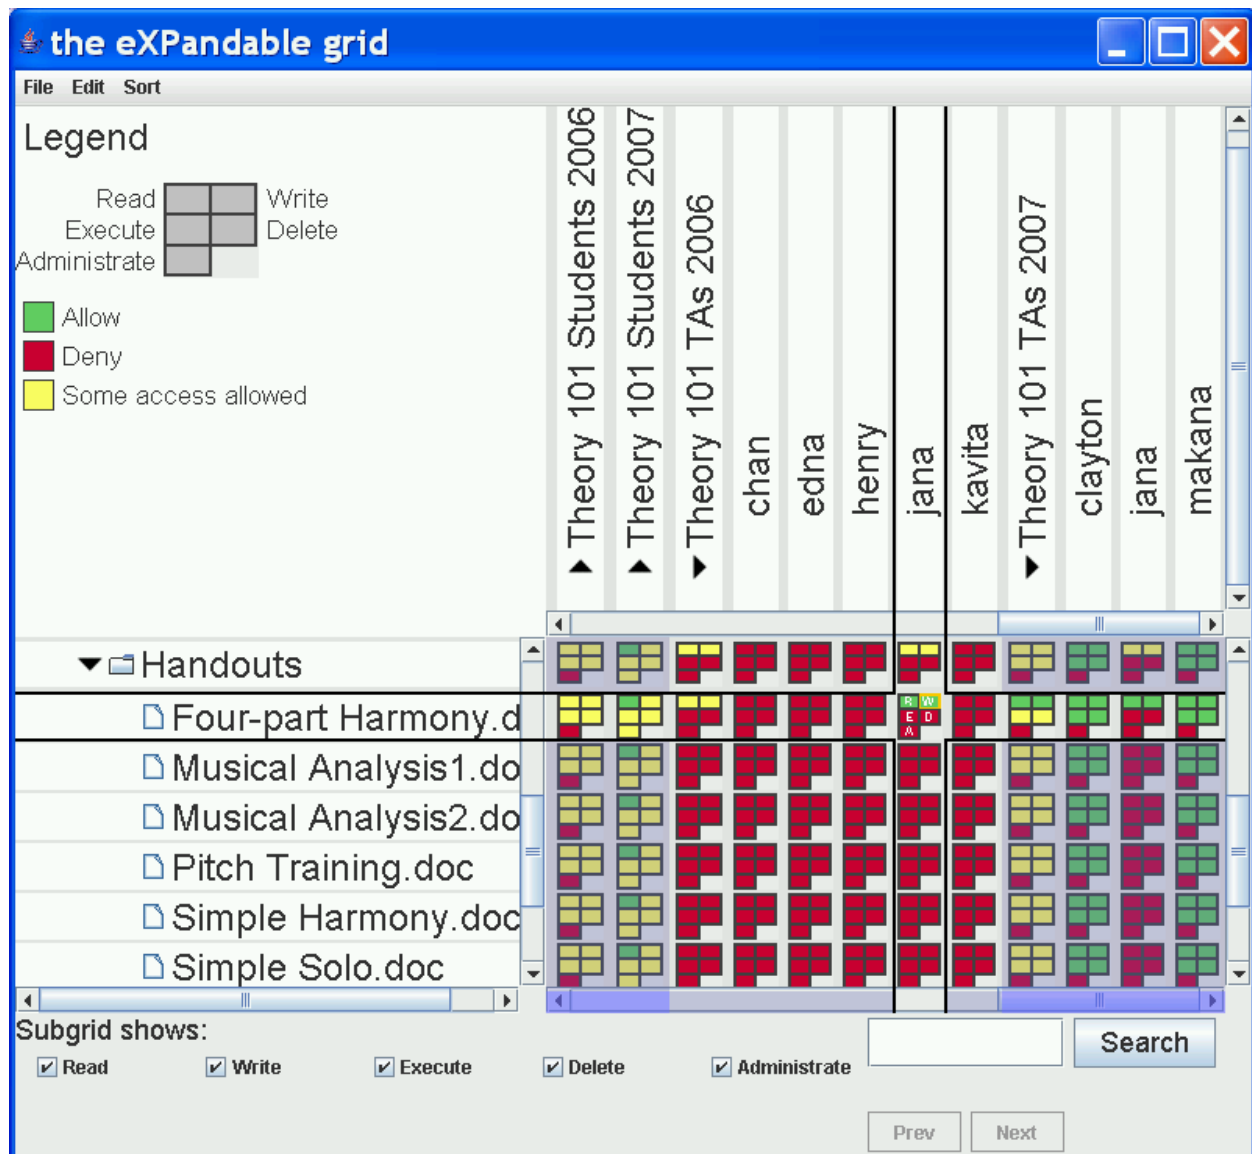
the eXPandable grid

File Edit Sort

Legend

Read Write
Execute Delete
Administrate

Allow
Deny
Some access allowed

▲ Theory 101 Students 2006
▲ Theory 101 Students 2007
▶ Theory 101 TAs 2006
chan
edna
henry
jana
kavita
▶ Theory 101 TAs 2007
clayton
jana
makana

▼ Handouts
Four-part Harmony.d
Musical Analysis1.do
Musical Analysis2.do
Pitch Training.doc
Simple Harmony.doc
Simple Solo.doc

R W
E D
A

Subgrid shows:
Read Write Execute Delete Administrate

Search

Prev Next